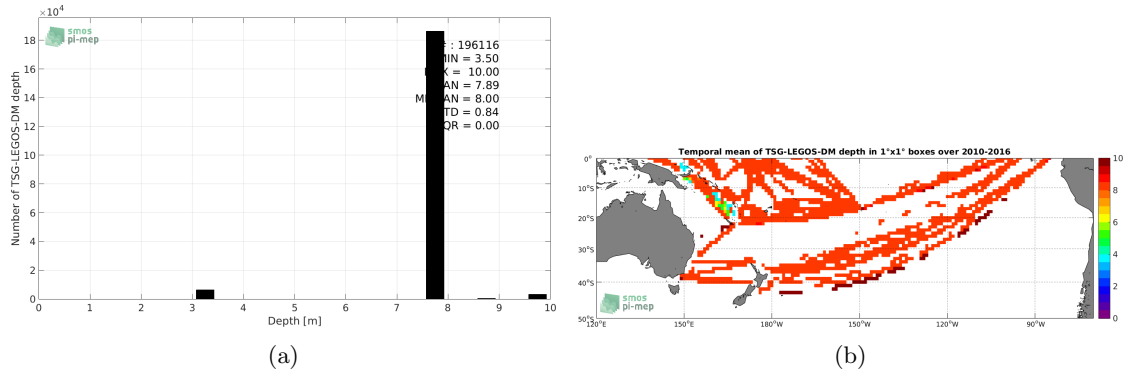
$\times10^4$

smos
pi-mep

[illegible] : 196116
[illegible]MIN = 3.50
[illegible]X = 10.00
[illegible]AN = 7.89
M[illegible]AN = 8.00
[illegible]TD = 0.84
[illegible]QR = 0.00

Number of TSG-LEGOS-DM depth

18
16
14
12
10
8
6
4
2
0

0 1 2 3 4 5 6 7 8 9 10

Depth [m]

(a)

Temporal mean of TSG-LEGOS-DM depth in 1°x1° boxes over 2010-2016

0°
10°S
20°S
30°S
40°S
50°S

120°E 150°E 180°W 150°W 120°W 90°W

smos
pi-mep

10
8
6
4
2
0

(b)